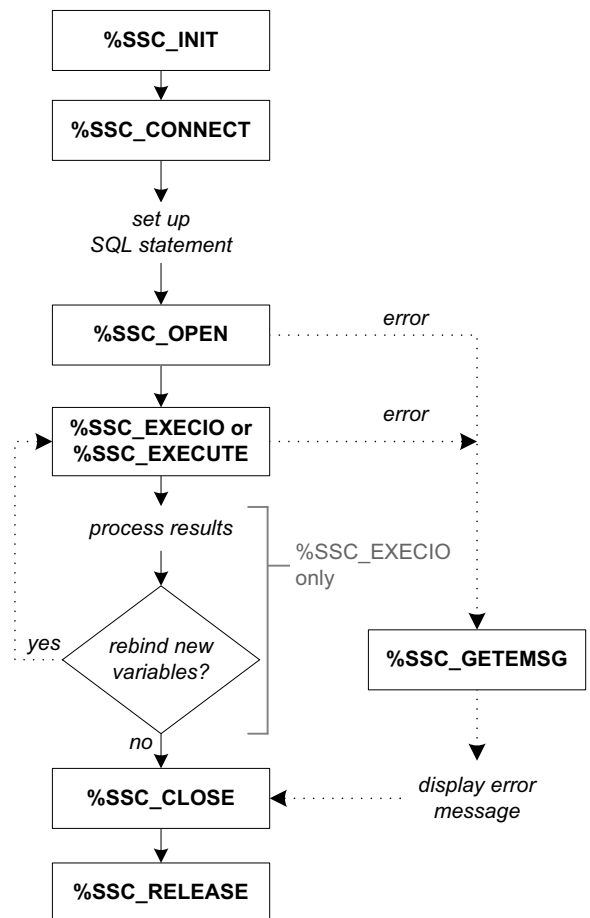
%SSC_INIT

%SSC_CONNECT

set up SQL statement

%SSC_OPEN

error

%SSC_EXECIO or %SSC_EXECUTE

error

process results

%SSC_EXECIO only

yes

rebind new variables?

%SSC_GETEMSG

no

%SSC_CLOSE

display error message

%SSC_RELEASE